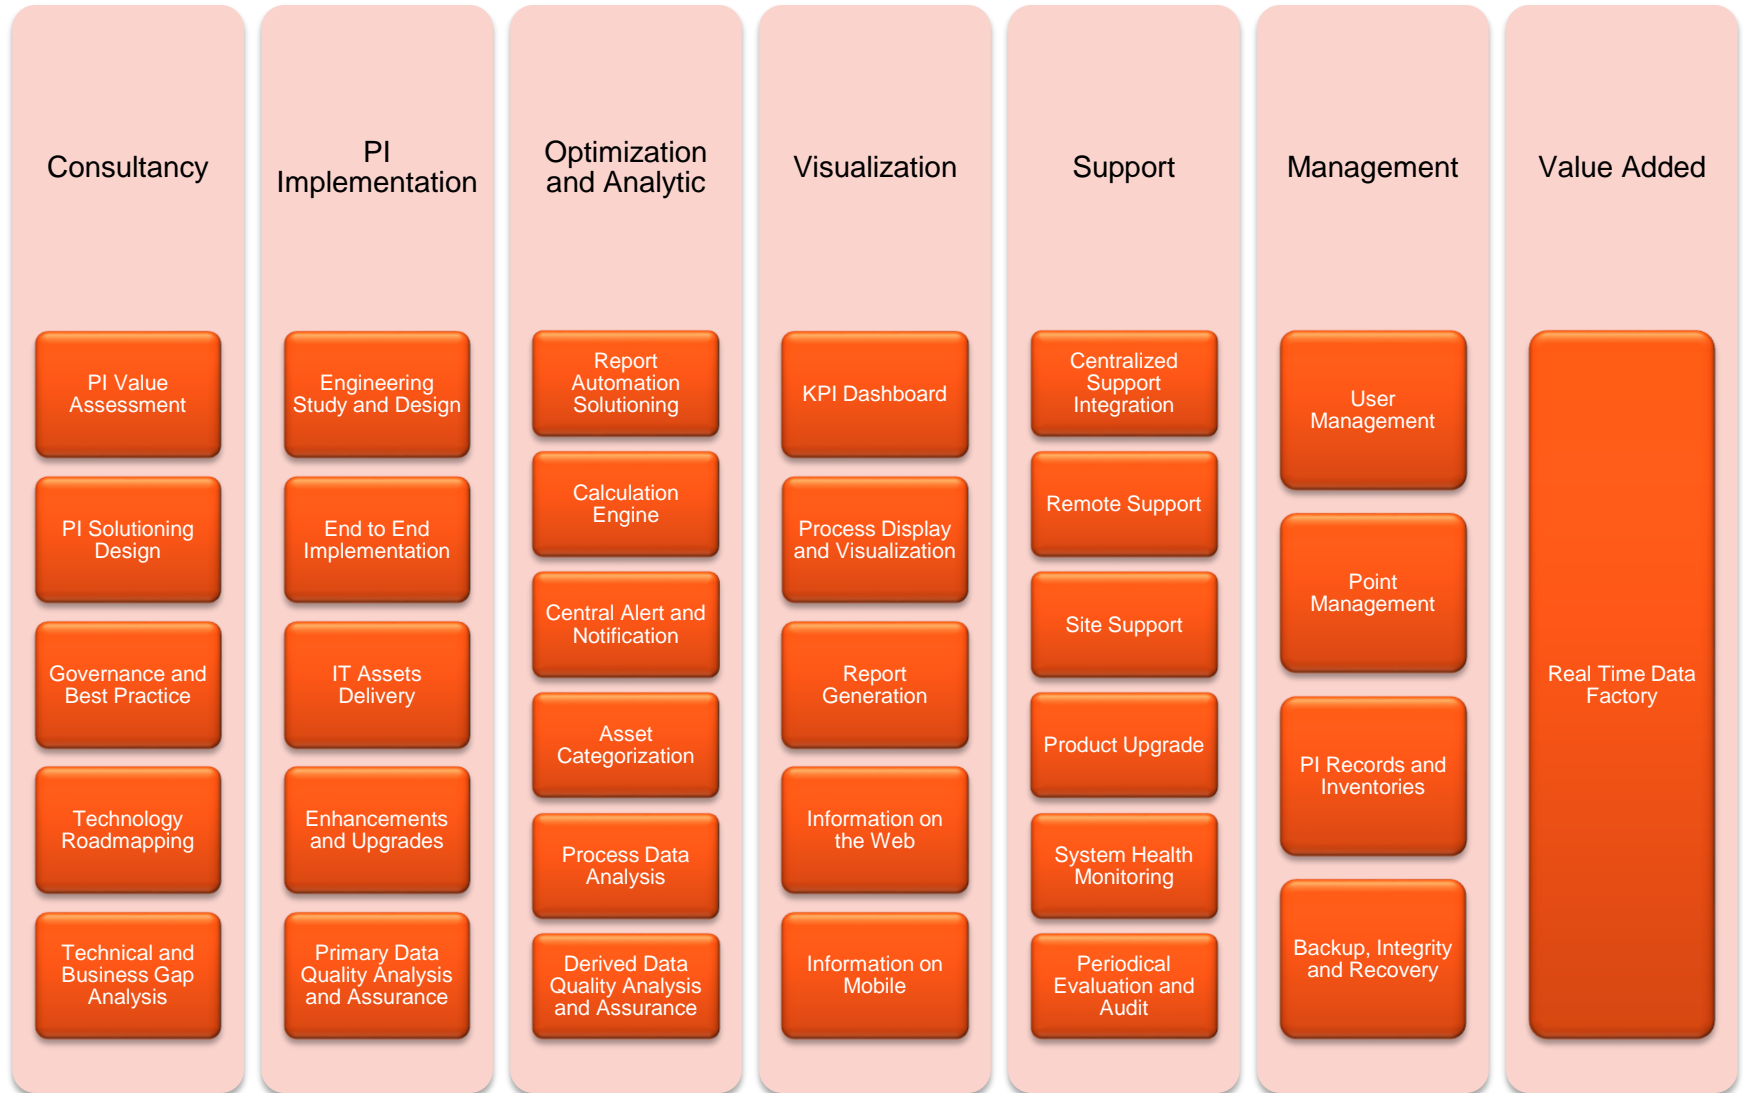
Consultancy

PI Value Assessment

PI Solutioning Design

Governance and Best Practice

Technology Roadmapping

Technical and Business Gap Analysis

PI Implementation

Engineering Study and Design

End to End Implementation

IT Assets Delivery

Enhancements and Upgrades

Primary Data Quality Analysis and Assurance

Optimization and Analytic

Report Automation Solutioning

Calculation Engine

Central Alert and Notification

Asset Categorization

Process Data Analysis

Derived Data Quality Analysis and Assurance

Visualization

KPI Dashboard

Process Display and Visualization

Report Generation

Information on the Web

Information on Mobile

Support

Centralized Support Integration

Remote Support

Site Support

Product Upgrade

System Health Monitoring

Periodical Evaluation and Audit

Management

User Management

Point Management

PI Records and Inventories

Backup, Integrity and Recovery

Value Added

Real Time Data Factory